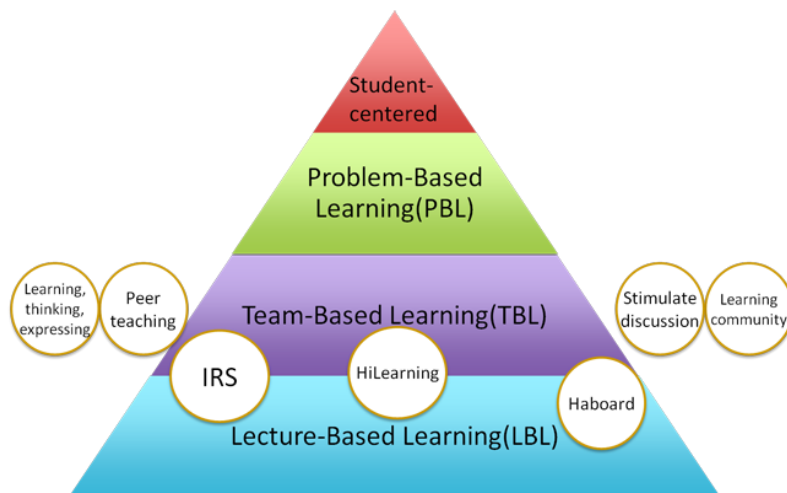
Student-centered

Problem-Based Learning(PBL)

Learning, thinking, expressing

Peer teaching

Team-Based Learning(TBL)

Stimulate discussion

Learning community

IRS

HiLearning

Haboard

Lecture-Based Learning(LBL)